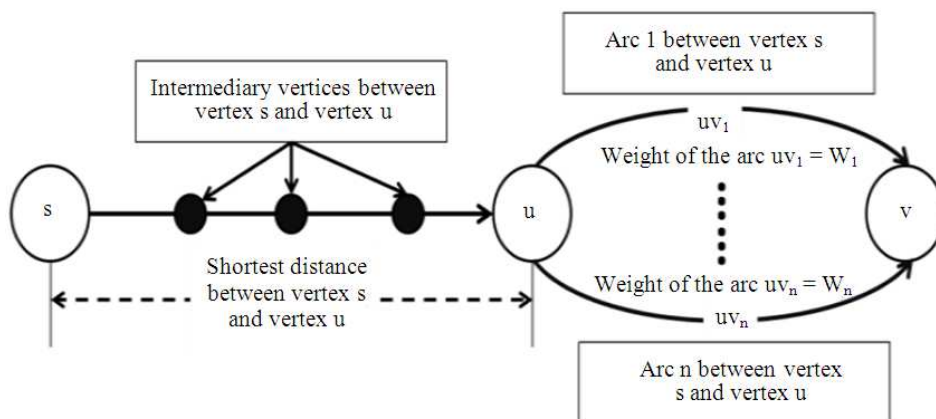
Arc 1 between vertex s and vertex u

Intermediary vertices between vertex s and vertex u

$uv_1$

Weight of the arc $uv_1 = W_1$

s

u

v

Shortest distance between vertex s and vertex u

Weight of the arc $uv_n = W_n$

$uv_n$

Arc n between vertex s and vertex u